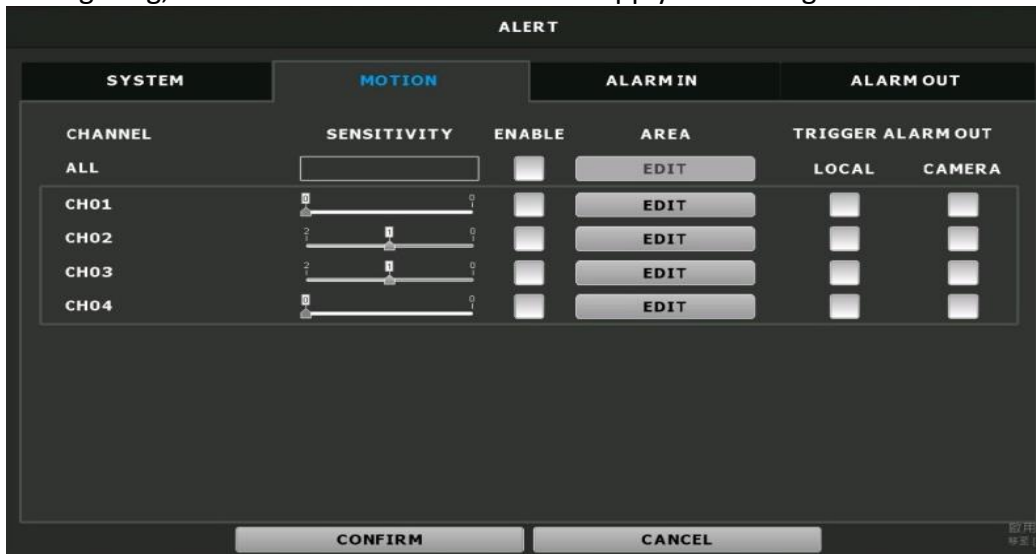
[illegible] pply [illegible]

ALERT

SYSTEM MOTION ALARM IN ALARM OUT

| CHANNEL | SENSITIVITY | ENABLE | AREA | TRIGGER ALARM OUT | |
|---|---|---|---|---|---|
| ALL | | | EDIT | LOCAL | CAMERA |
| CH01 | 0 | | EDIT | | |
| CH02 | 1 | | EDIT | | |
| CH03 | 1 | | EDIT | | |
| CH04 | 0 | | EDIT | | |

CONFIRM CANCEL

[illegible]